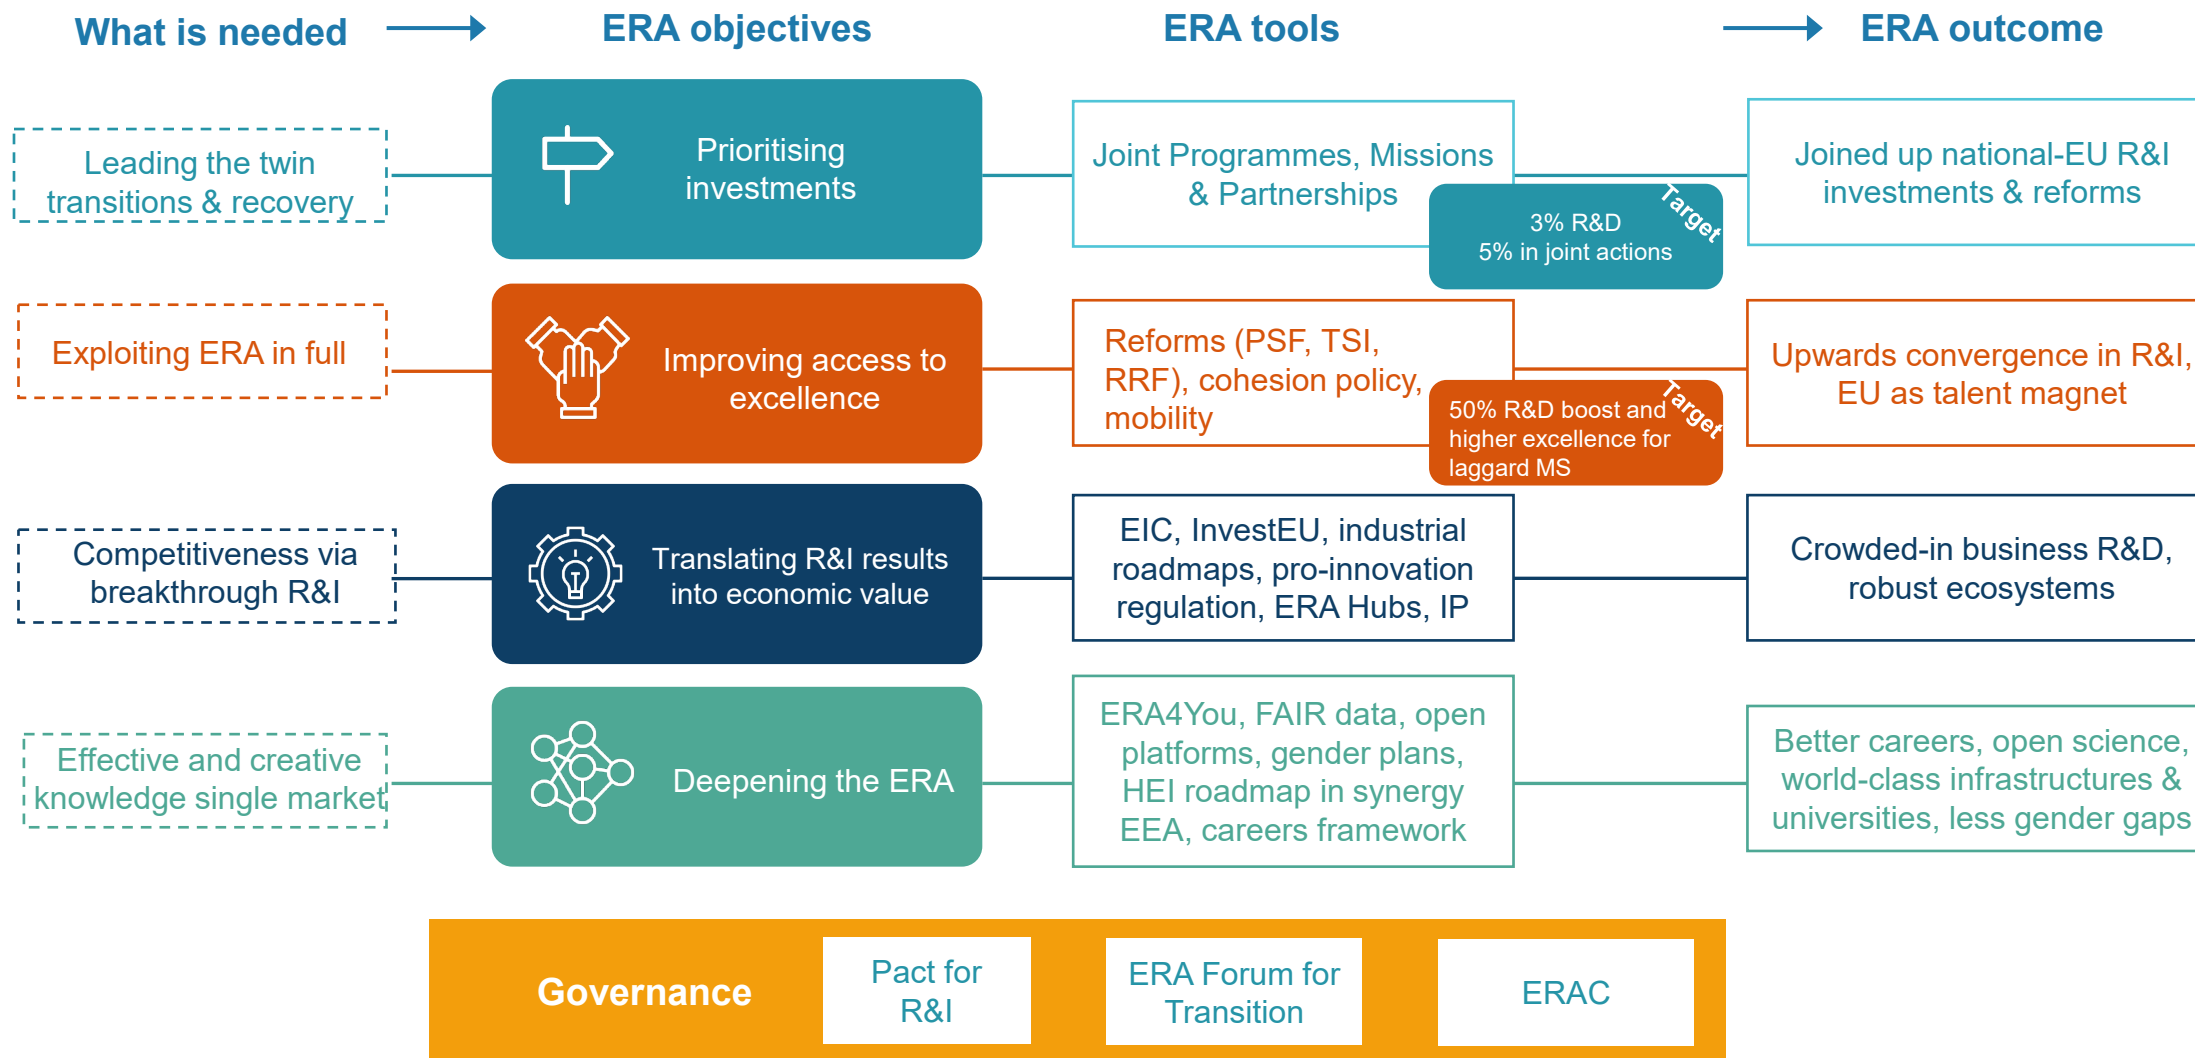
What is needed

ERA objectives

ERA tools

ERA outcome

Leading the twin transitions & recovery

Prioritising investments

Joint Programmes, Missions & Partnerships

Target

3% R&D
5% in joint actions

Joined up national-EU R&I investments & reforms

Exploiting ERA in full

Improving access to excellence

Reforms (PSF, TSI, RRF), cohesion policy, mobility

Target

50% R&D boost and higher excellence for laggard MS

Upwards convergence in R&I, EU as talent magnet

Competitiveness via breakthrough R&I

Translating R&I results into economic value

EIC, InvestEU, industrial roadmaps, pro-innovation regulation, ERA Hubs, IP

Crowded-in business R&D, robust ecosystems

Effective and creative knowledge single market

Deepening the ERA

ERA4You, FAIR data, open platforms, gender plans, HEI roadmap in synergy EEA, careers framework

Better careers, open science, world-class infrastructures & universities, less gender gaps

Governance

Pact for R&I

ERA Forum for Transition

ERAC